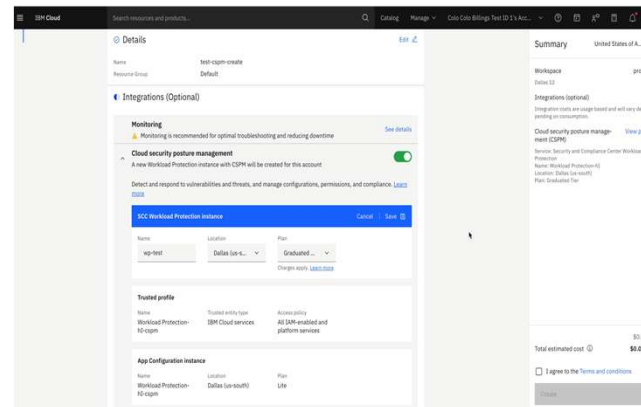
IBM Cloud

Search resources and products...

Catalog Manage Colo Colo Billings Test ID 1's Acc...

Details

Edit

Name test-cspm-create

Resource Group Default

Integrations (Optional)

Monitoring

Monitoring is recommended for optimal troubleshooting and reducing downtime

See details

Cloud security posture management

A new Workload Protection instance with CSPM will be created for this account

Detect and respond to vulnerabilities and threats, and manage configurations, permissions, and compliance. Learn more

SCC Workload Protection instance

Cancel | Save

Name
wp-test

Location
Dallas (us-s...

Plan
Graduated ...

Charges apply. Learn more

Trusted profile

Name
Workload Protection-hl-cspm

Trusted entity type
IBM Cloud services

Access policy
All IAM-enabled and platform services

App Configuration instance

Name
Workload Protection-hl-cspm

Location
Dallas (us-south)

Plan
Lite

Summary

United States of A...

Workspace

pro

Dallas 12

Integrations (optional)

Integration costs are usage based and will vary d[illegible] pending on consumption.

Cloud security posture management (CSPM)

View p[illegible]

Service: Security and Compliance Center Workload Protection
Name: Workload Protection-hl
Location: Dallas (us-south)
Plan: Graduated Tier

$0.

Total estimated cost

$0.0

I agree to the Terms and conditions

Create